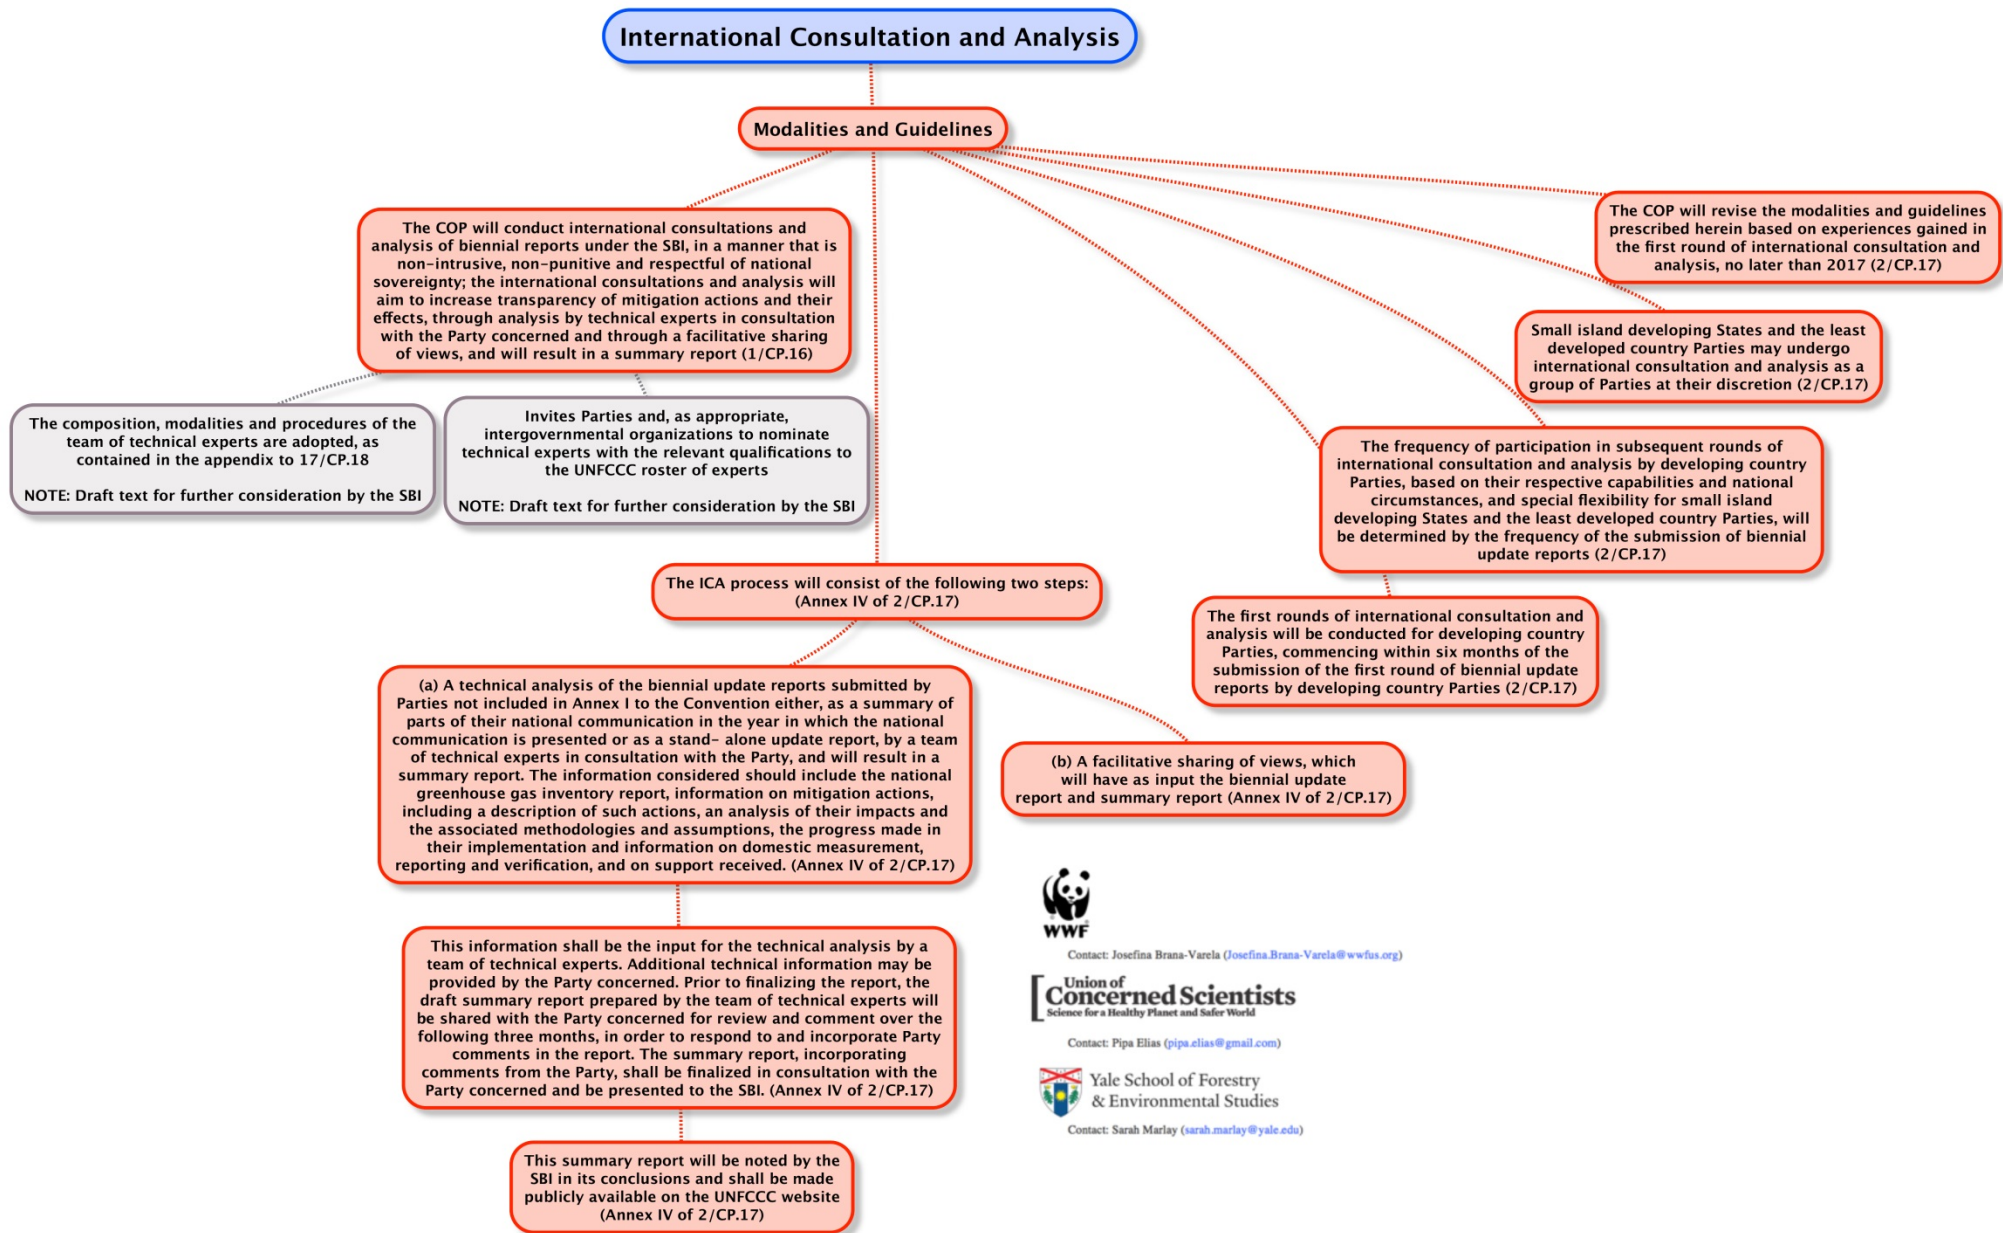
International Consultation and Analysis

Modalities and Guidelines

The COP will conduct international consultations and analysis of biennial reports under the SBI, in a manner that is non-intrusive, non-punitive and respectful of national sovereignty; the international consultations and analysis will aim to increase transparency of mitigation actions and their effects, through analysis by technical experts in consultation with the Party concerned and through a facilitative sharing of views, and will result in a summary report (1/CP.16)

The composition, modalities and procedures of the team of technical experts are adopted, as contained in the appendix to 17/CP.18

NOTE: Draft text for further consideration by the SBI

Invites Parties and, as appropriate, intergovernmental organizations to nominate technical experts with the relevant qualifications to the UNFCCC roster of experts

NOTE: Draft text for further consideration by the SBI

The COP will revise the modalities and guidelines prescribed herein based on experiences gained in the first round of international consultation and analysis, no later than 2017 (2/CP.17)

Small island developing States and the least developed country Parties may undergo international consultation and analysis as a group of Parties at their discretion (2/CP.17)

The frequency of participation in subsequent rounds of international consultation and analysis by developing country Parties, based on their respective capabilities and national circumstances, and special flexibility for small island developing States and the least developed country Parties, will be determined by the frequency of the submission of biennial update reports (2/CP.17)

The first rounds of international consultation and analysis will be conducted for developing country Parties, commencing within six months of the submission of the first round of biennial update reports by developing country Parties (2/CP.17)

The ICA process will consist of the following two steps: (Annex IV of 2/CP.17)

(a) A technical analysis of the biennial update reports submitted by Parties not included in Annex I to the Convention either, as a summary of parts of their national communication in the year in which the national communication is presented or as a stand- alone update report, by a team of technical experts in consultation with the Party, and will result in a summary report. The information considered should include the national greenhouse gas inventory report, information on mitigation actions, including a description of such actions, an analysis of their impacts and the associated methodologies and assumptions, the progress made in their implementation and information on domestic measurement, reporting and verification, and on support received. (Annex IV of 2/CP.17)

(b) A facilitative sharing of views, which will have as input the biennial update report and summary report (Annex IV of 2/CP.17)

This information shall be the input for the technical analysis by a team of technical experts. Additional technical information may be provided by the Party concerned. Prior to finalizing the report, the draft summary report prepared by the team of technical experts will be shared with the Party concerned for review and comment over the following three months, in order to respond to and incorporate Party comments in the report. The summary report, incorporating comments from the Party, shall be finalized in consultation with the Party concerned and be presented to the SBI. (Annex IV of 2/CP.17)

This summary report will be noted by the SBI in its conclusions and shall be made publicly available on the UNFCCC website (Annex IV of 2/CP.17)

WWF
Contact: Josefina Brana-Varela (Josefina.Brana-Varela@wwfus.org)

Union of Concerned Scientists
Science for a Healthy Planet and Safer World
Contact: Pipa Elias (pipa.elias@gmail.com)

Yale School of Forestry & Environmental Studies
Contact: Sarah Marlay (sarah.marlay@yale.edu)